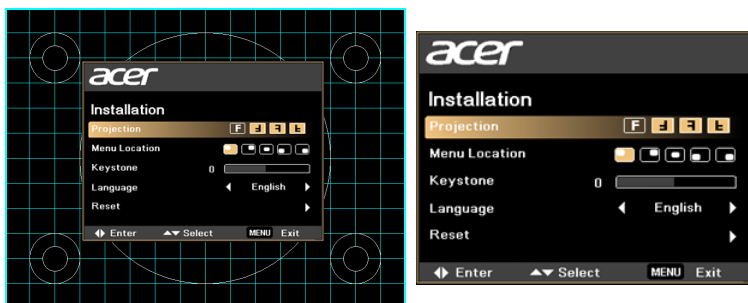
acer

Installation

Projection F

Menu Location

Keystone 0

Language English

Reset

Enter Select MENU Exit

acer

Installation

Projection F

Menu Location

Keystone 0

Language English

Reset

Enter Select MENU Exit